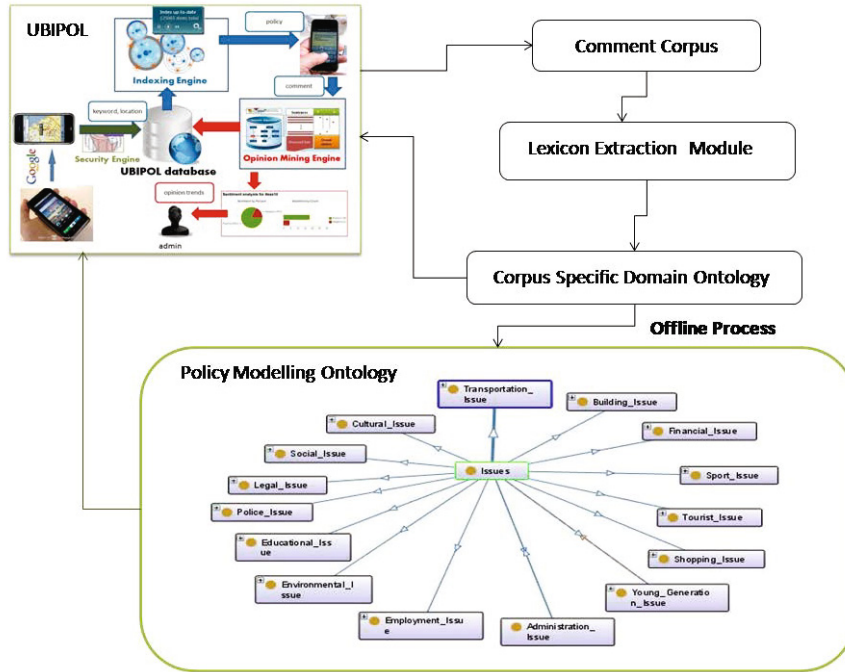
UBIPOL

Index up to date

policy

Indexing Engine

comment

keyword, location

Security Engine

Google

UBIPOL database

Opinion Mining Engine

opinion trends

admin

Comment Corpus

Lexicon Extraction Module

Corpus Specific Domain Ontology

Offline Process

Policy Modelling Ontology

Transportation_Issue

Building_Issue

Cultural_Issue

Financial_Issue

Social_Issue

Issues

Sport_Issue

Legal_Issue

Police_Issue

Tourist_Issue

Educational_Issue

Shopping_Issue

Environmental_Issue

Young_Generation_Issue

Employment_Issue

Administration_Issue